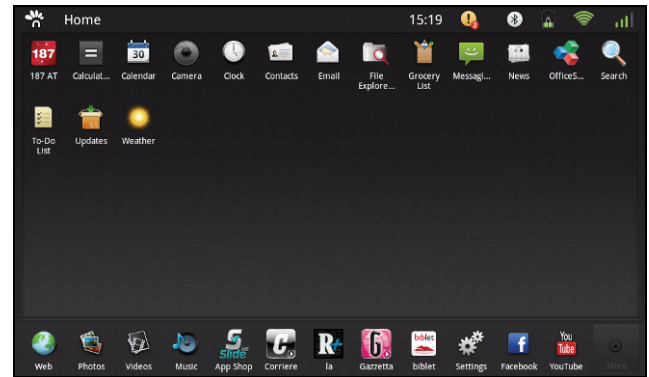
Home 15:19

187
187 AT

Calculat...

30
Calendar

Camera

Clock

Contacts

Email

File Explore...

Grocery List

Messagi...

News

OfficeS...

Search

To-Do List

Updates

Weather

Web

Photos

Videos

Music

Slide
App Shop

Corriere

la

Gazzetta

biblet
biblet

Settings

Facebook

You Tube
YouTube

More